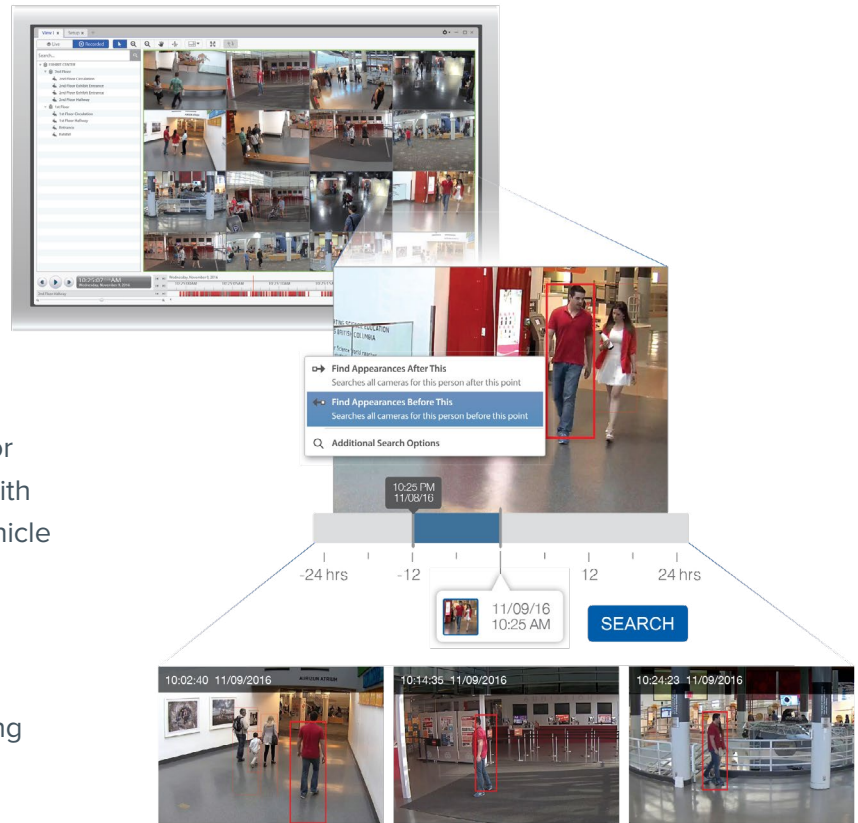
View 1 Setup

Live Recorded

Search...

10:25:07 AM
Wednesday, November 9, 2016

Find Appearances After This
Searches all cameras for this person after this point

Find Appearances Before This
Searches all cameras for this person before this point

Additional Search Options

10:25 PM
11/08/16

-24 hrs -12 12 24 hrs

11/09/16
10:25 AM

SEARCH

10:02:40 11/09/2016

10:14:35 11/09/2016

10:24:23 11/09/2016

or
ith
hicle

ng